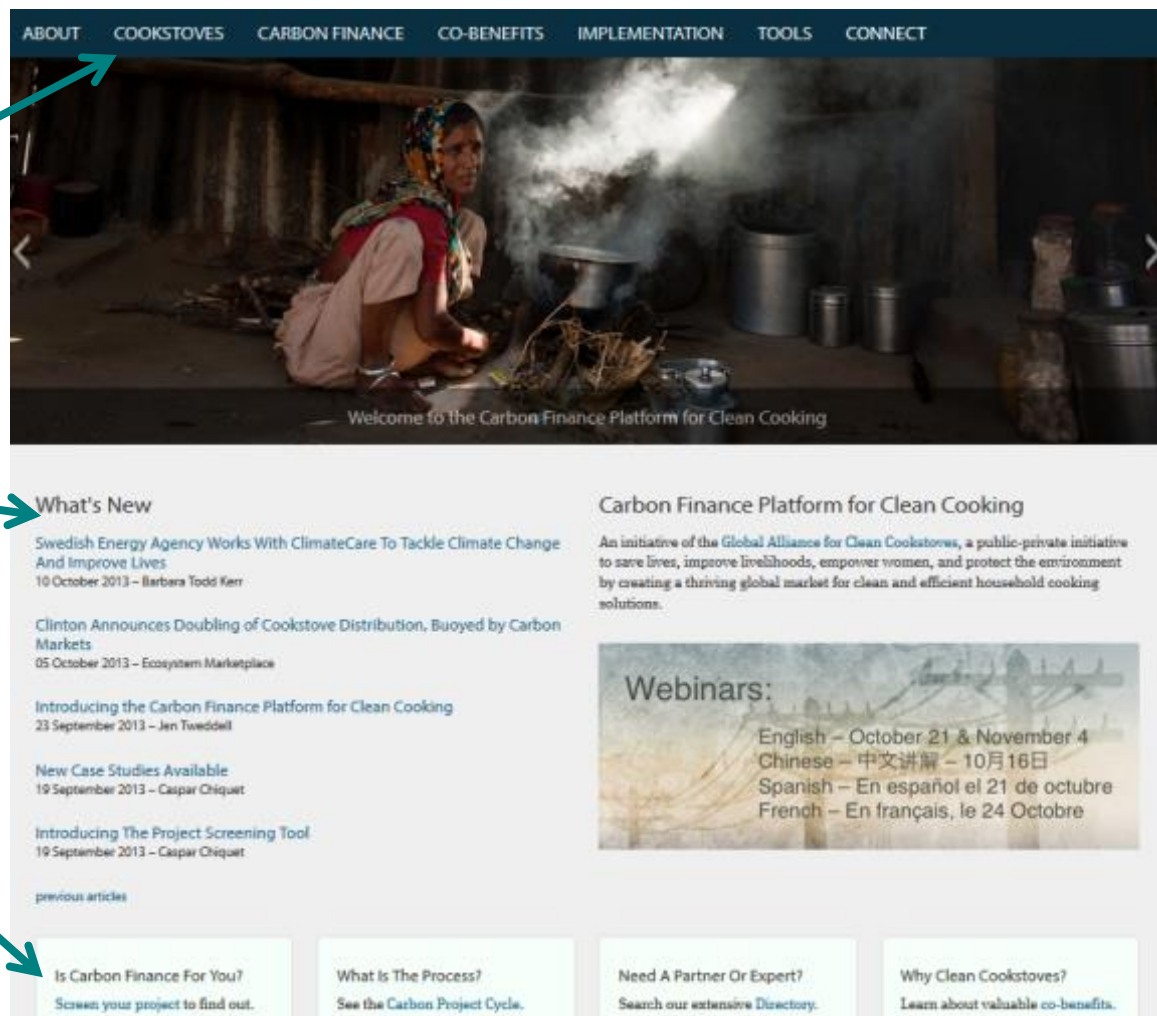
ABOUT COOKSTOVES CARBON FINANCE CO-BENEFITS IMPLEMENTATION TOOLS CONNECT

Welcome to the Carbon Finance Platform for Clean Cooking

What's New

Swedish Energy Agency Works With ClimateCare To Tackle Climate Change And Improve Lives
10 October 2013 – Barbara Todd Kerr

Clinton Announces Doubling of Cookstove Distribution, Buoyed by Carbon Markets
05 October 2013 – Ecosystem Marketplace

Introducing the Carbon Finance Platform for Clean Cooking
23 September 2013 – Jen Tweddell

New Case Studies Available
19 September 2013 – Caspar Chiquet

Introducing The Project Screening Tool
19 September 2013 – Caspar Chiquet

previous articles

Carbon Finance Platform for Clean Cooking

An initiative of the Global Alliance for Clean Cookstoves, a public-private initiative to save lives, improve livelihoods, empower women, and protect the environment by creating a thriving global market for clean and efficient household cooking solutions.

Webinars:
English – October 21 & November 4
Chinese – 中文讲解 – 10月16日
Spanish – En español el 21 de octubre
French – En français, le 24 Octobre

Is Carbon Finance For You?
Screen your project to find out.

What Is The Process?
See the Carbon Project Cycle.

Need A Partner Or Expert?
Search our extensive Directory.

Why Clean Cookstoves?
Learn about valuable co-benefits.